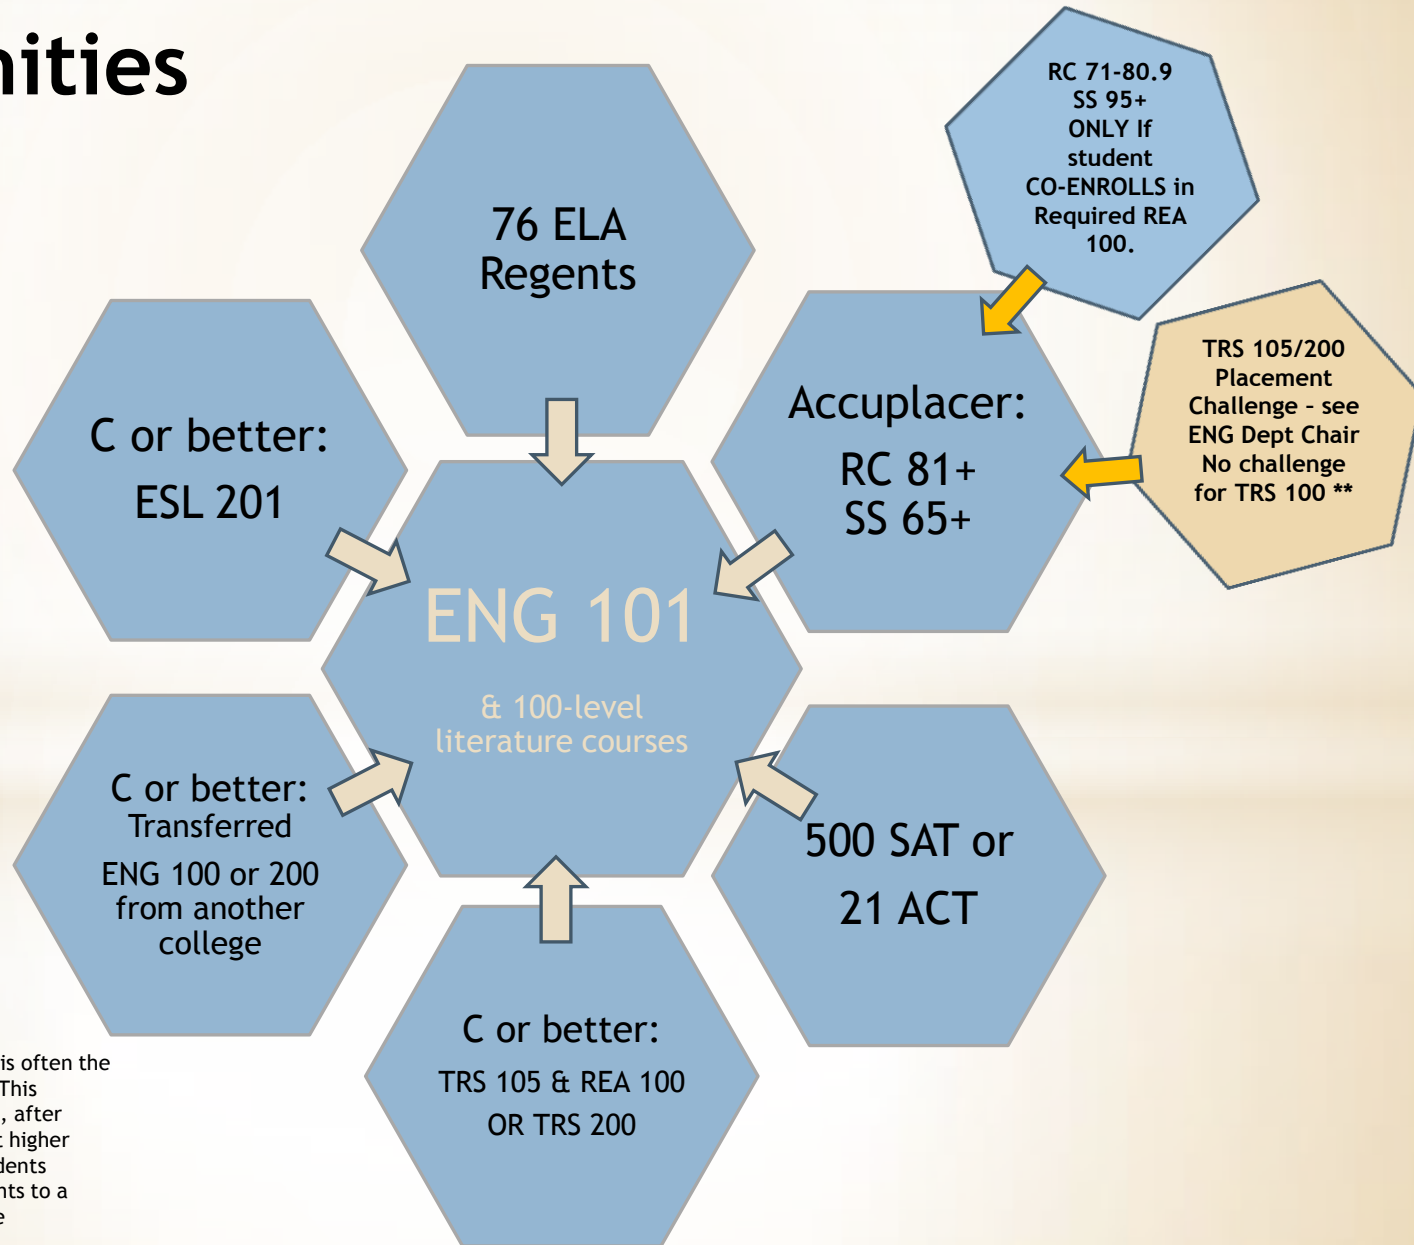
nities

76 ELA Regents

RC 71-80.9
SS 95+
ONLY If student CO-ENROLLS in Required REA 100.

C or better:
ESL 201

Accuplacer:
RC 81+
SS 65+

TRS 105/200 Placement Challenge - see ENG Dept Chair
No challenge for TRS 100 **

ENG 101

& 100-level literature courses

C or better:
Transferred
ENG 100 or 200 from another college

500 SAT or
21 ACT

C or better:
TRS 105 & REA 100
OR TRS 200

is often the
This
, after
higher
dents
nts to a
e